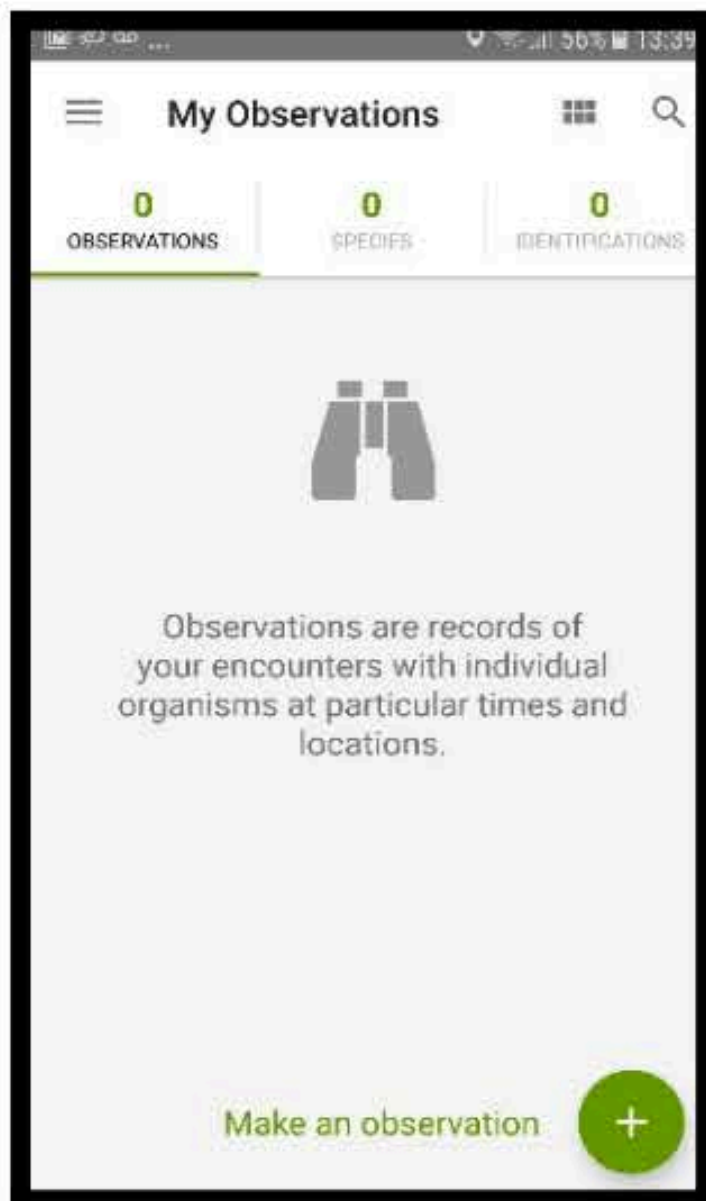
56% 13:39

My Observations

0
OBSERVATIONS

0
SPECIES

0
IDENTIFICATIONS

Observations are records of your encounters with individual organisms at particular times and locations.

Make an observation

+